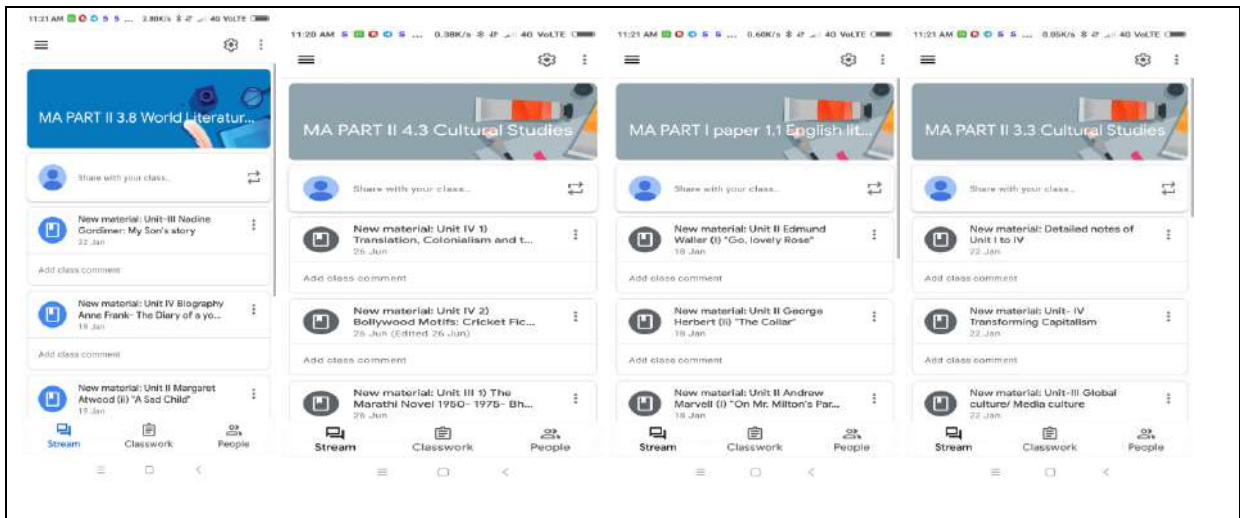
11:21 AM 2.88K/s 4G VoLTE

MA PART II 3.8 World Literatur...

Share with your class...

New material: Unit-III Nadine Gordimer: My Son's story
22 Jan

Add class comment

New material: Unit IV Biography Anne Frank- The Diary of a yo...
18 Jan

Add class comment

New material: Unit II Margaret Atwood (ii) "A Sad Child"
18 Jan

Stream Classwork People

11:20 AM 0.38K/s 4G VoLTE

MA PART II 4.3 Cultural Studies

Share with your class...

New material: Unit IV 1) Translation, Colonialism and t...
26 Jun

Add class comment

New material: Unit IV 2) Bollywood Motifs: Cricket Fic...
26 Jun (Edited 26 Jun)

Add class comment

New material: Unit III 1) The Marathi Novel 1950- 1975- Bh...
26 Jun

Stream Classwork People

11:21 AM 0.60K/s 4G VoLTE

MA PART I paper 1.1 English lit...

Share with your class...

New material: Unit II Edmund Waller (i) "Go, lovely Rose"
18 Jan

Add class comment

New material: Unit II George Herbert (ii) "The Collar"
18 Jan

Add class comment

New material: Unit II Andrew Marvell (i) "On Mr. Milton's Par...
18 Jan

Stream Classwork People

11:21 AM 0.05K/s 4G VoLTE

MA PART II 3.3 Cultural Studies

Share with your class...

New material: Detailed notes of Unit I to IV
22 Jan

Add class comment

New material: Unit- IV Transforming Capitalism
22 Jan

Add class comment

New material: Unit-III Global culture/ Media culture
22 Jan

Stream Classwork People